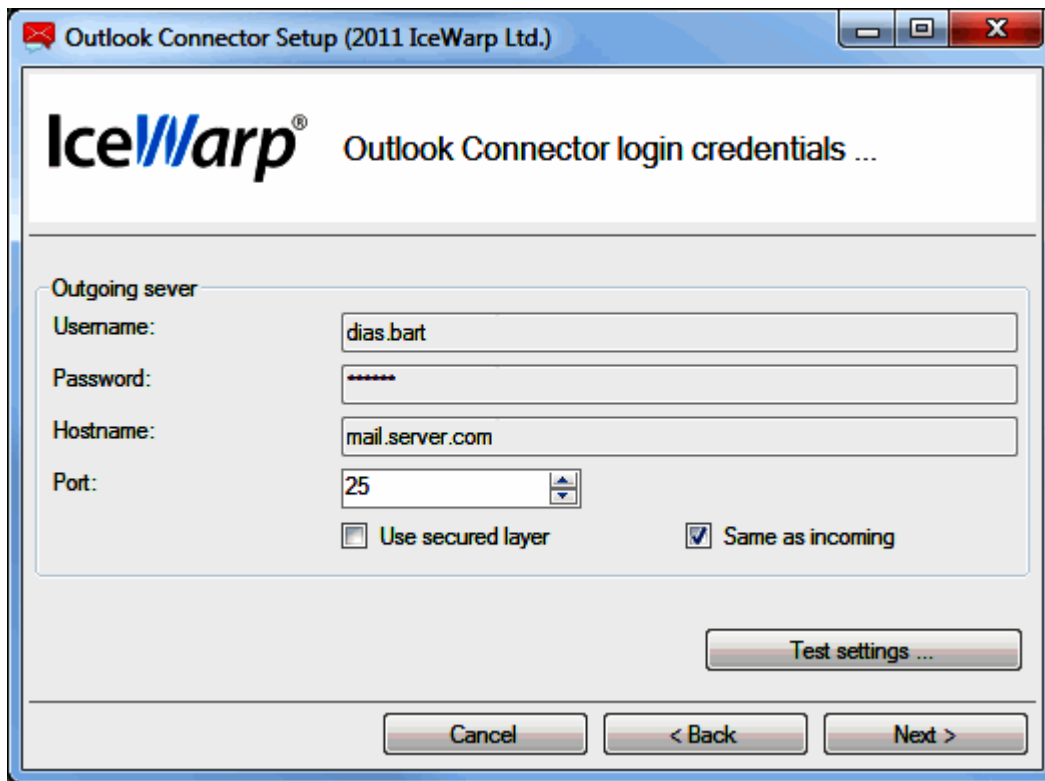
Outlook Connector Setup (2011 IceWarp Ltd.)

IceWarp®

Outlook Connector login credentials ...

Outgoing sever

Username:
dias.bart

Password:
******

Hostname:
mail.server.com

Port:
25

Use secured layer

Same as incoming

Test settings ...

Cancel

< Back

Next >